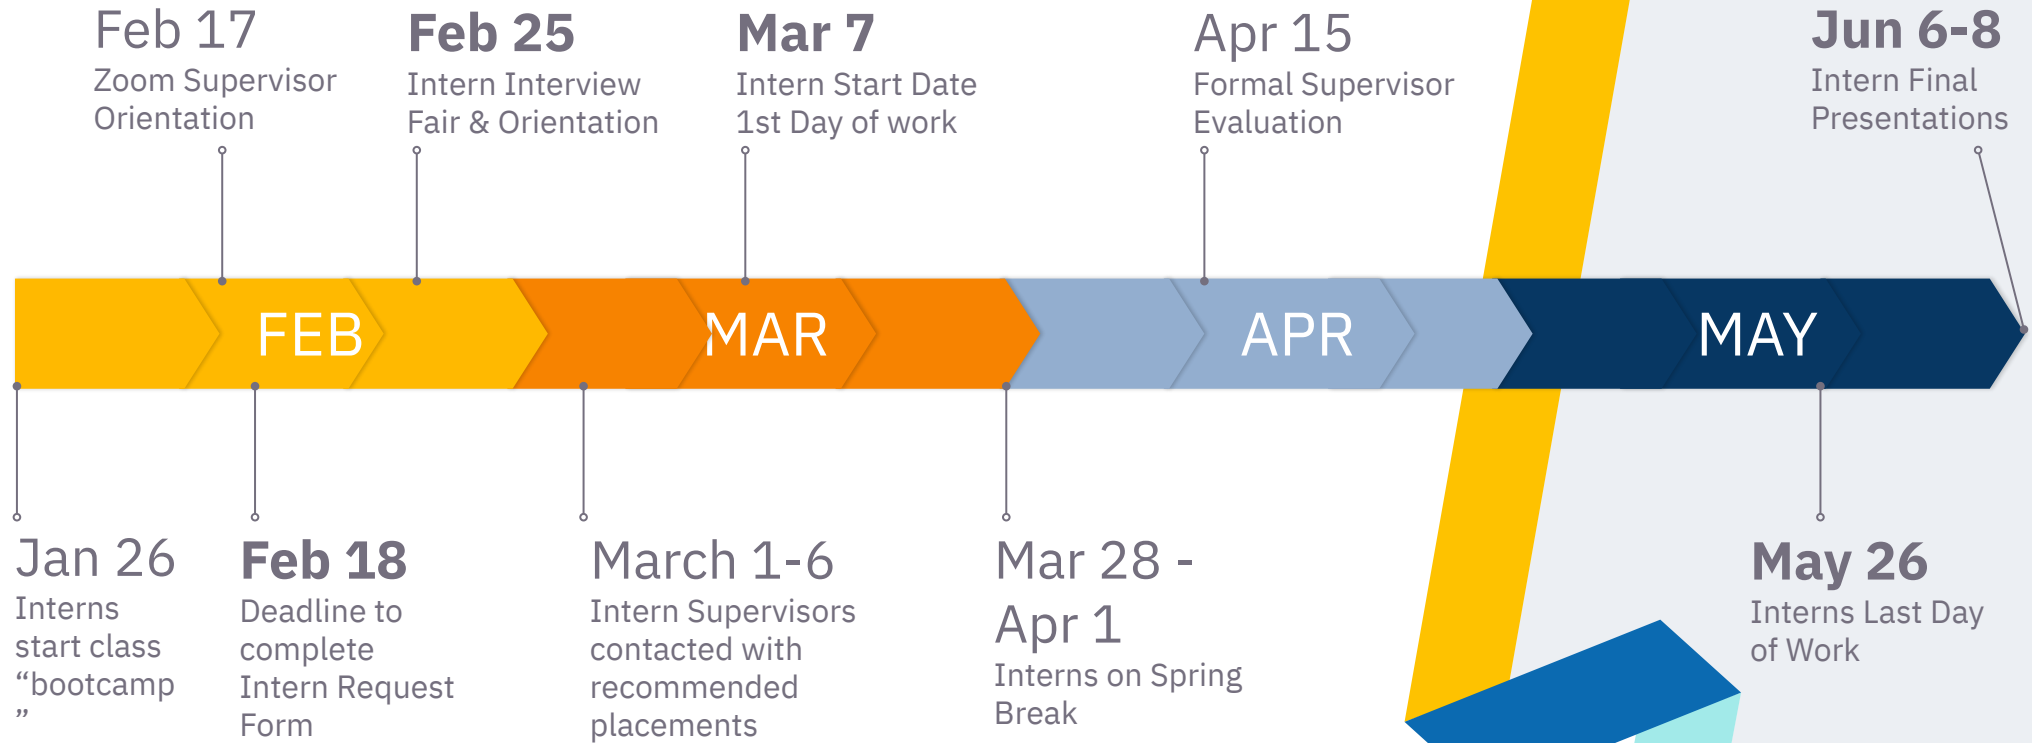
Feb 17
Zoom Supervisor Orientation

Feb 25
Intern Interview Fair & Orientation

Mar 7
Intern Start Date 1st Day of work

Apr 15
Formal Supervisor Evaluation

Jun 6-8
Intern Final Presentations

FEB

MAR

APR

MAY

Jan 26
Interns start class “bootcamp ”

Feb 18
Deadline to complete Intern Request Form

March 1-6
Intern Supervisors contacted with recommended placements

Mar 28 - Apr 1
Interns on Spring Break

May 26
Interns Last Day of Work